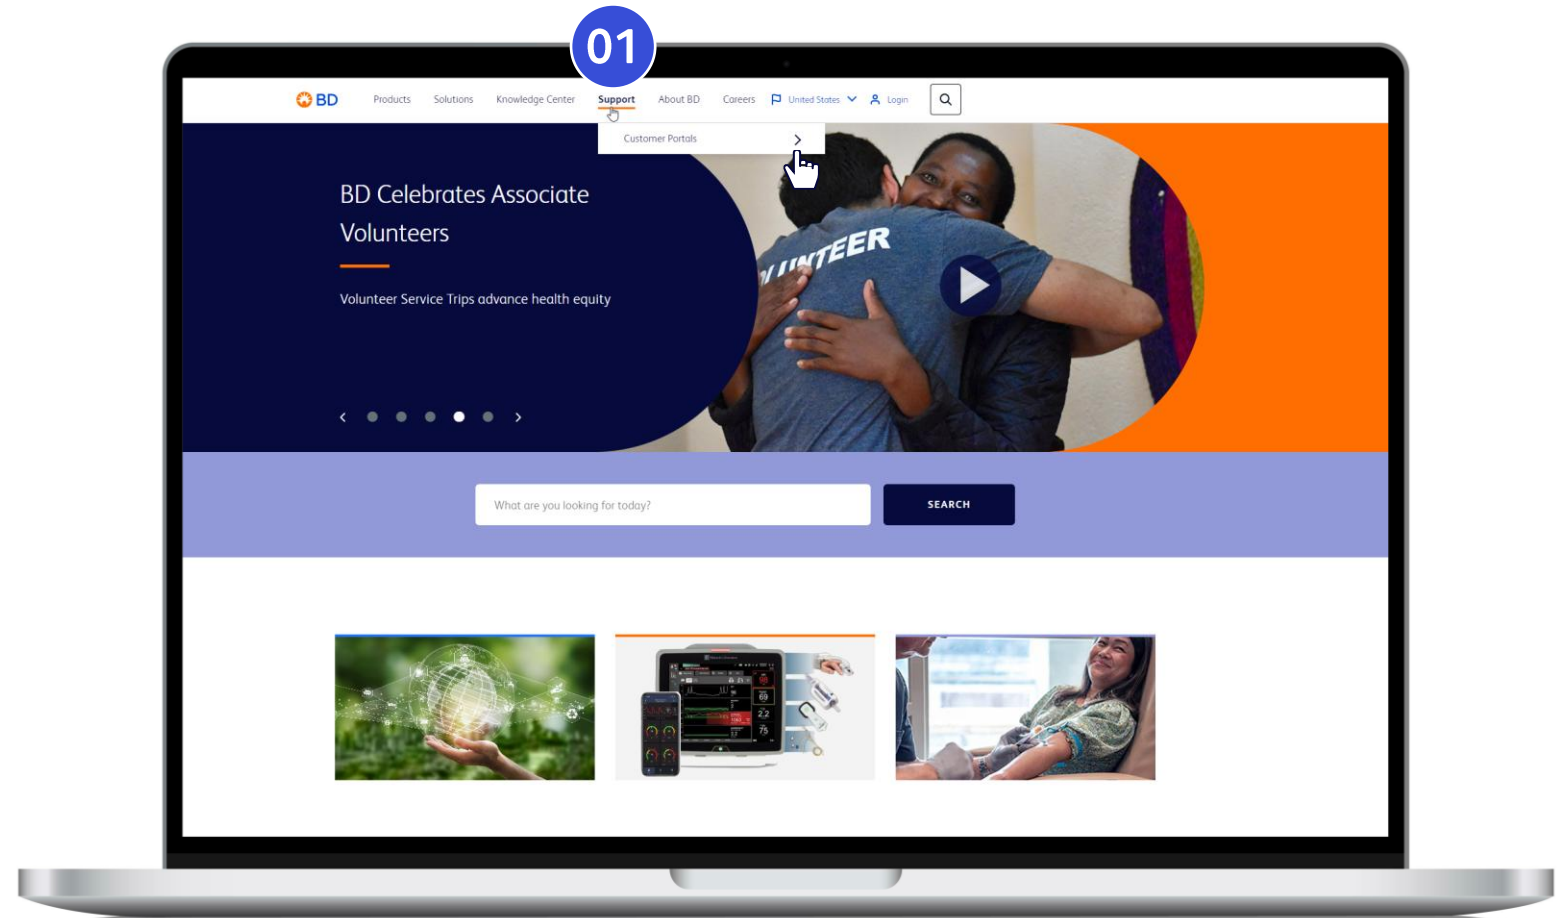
01

BD

Products Solutions Knowledge Center Support About BD Careers United States Login

Customer Portals

BD Celebrates Associate Volunteers

Volunteer Service Trips advance health equity

VOLUNTEER

What are you looking for today?

SEARCH